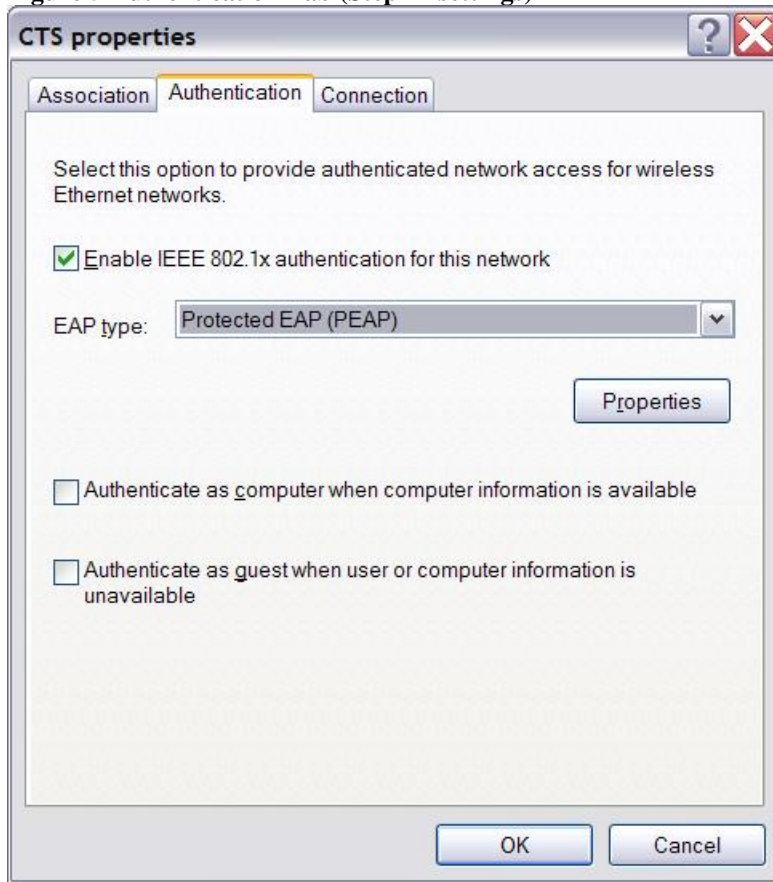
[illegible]

CTS properties

Association | Authentication | Connection

Select this option to provide authenticated network access for wireless Ethernet networks.

Enable IEEE 802.1x authentication for this network

EAP type: Protected EAP (PEAP)

Properties

Authenticate as computer when computer information is available

Authenticate as guest when user or computer information is unavailable

OK | Cancel